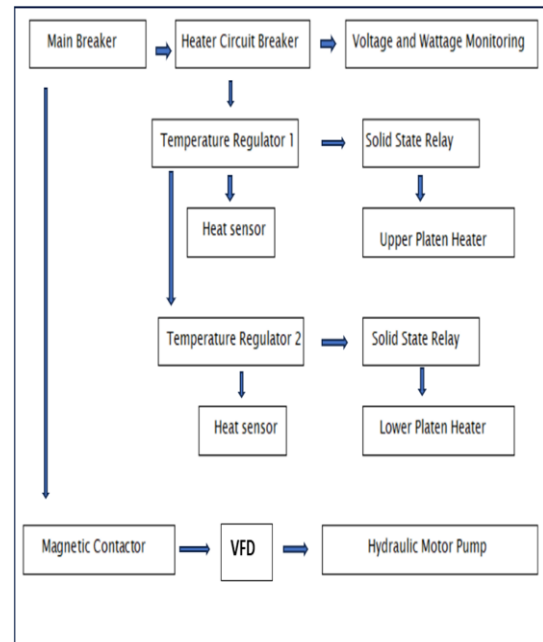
Main Breaker

Heater Circuit Breaker

Voltage and Wattage Monitoring

Temperature Regulator 1

Solid State Relay

Heat sensor

Upper Platen Heater

Temperature Regulator 2

Solid State Relay

Heat sensor

Lower Platen Heater

Magnetic Contactor

VFD

Hydraulic Motor Pump